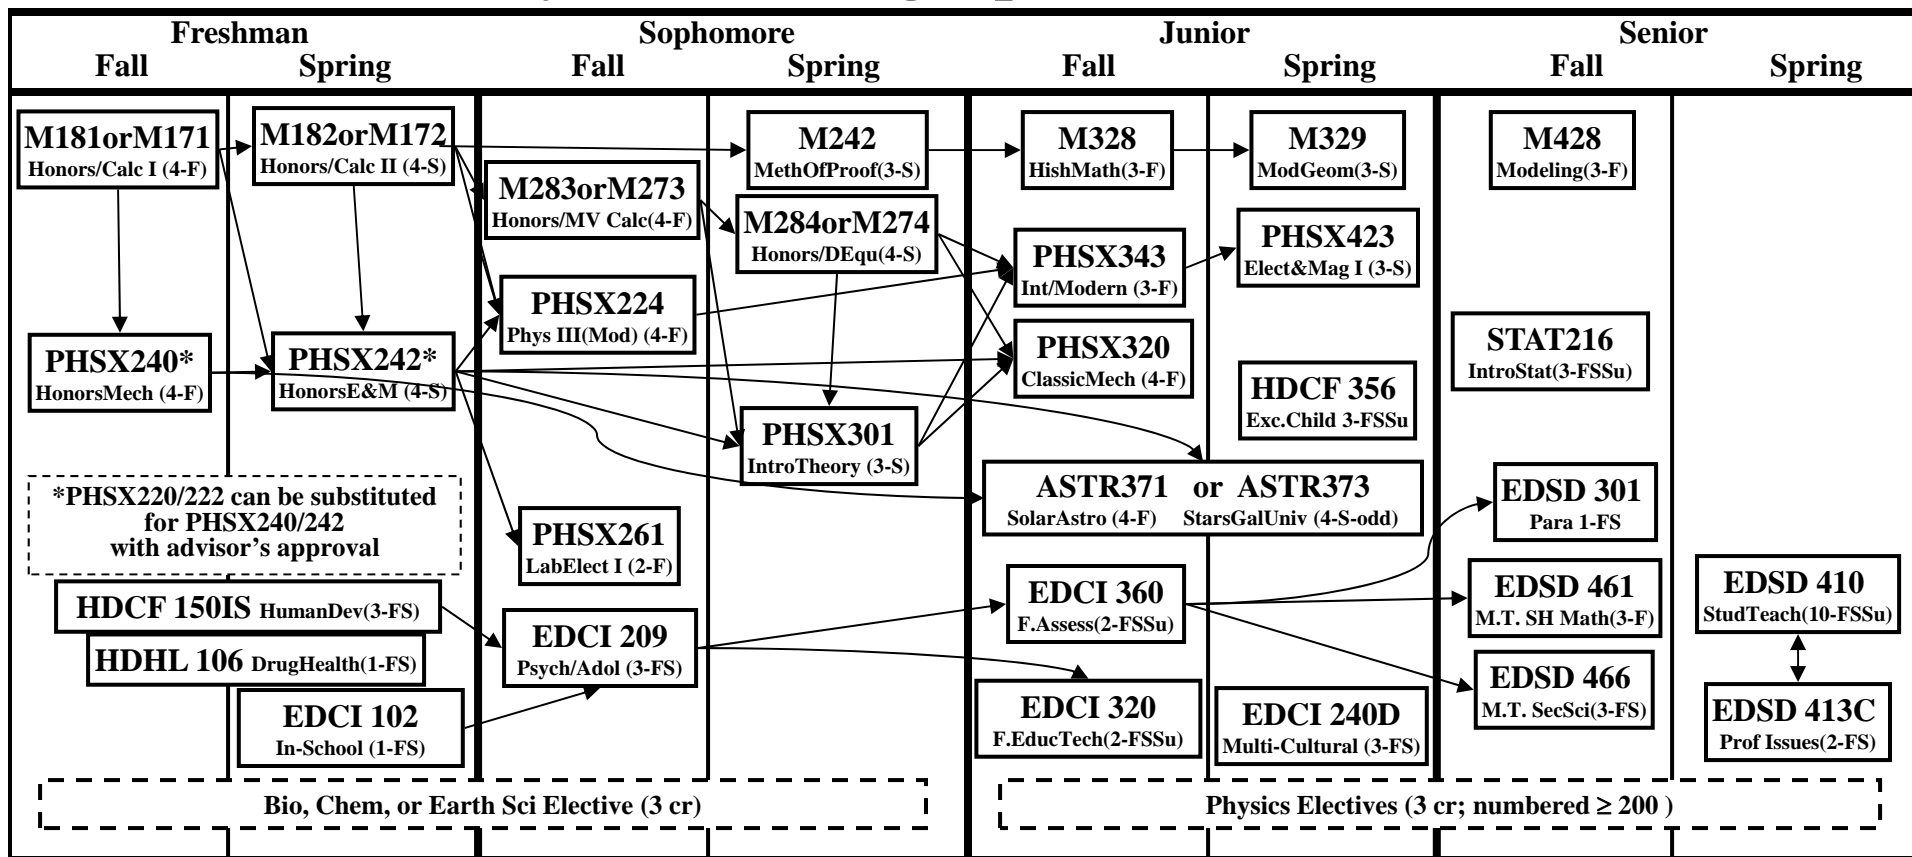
| Freshman Fall | Freshman Spring | Sophomore Fall | Sophomore Spring | Junior Fall | Junior Spring | Senior Fall | Senior Spring |
|---|---|---|---|---|---|---|---|

M181orM171 Honors/Calc I (4-F)

M182orM172 Honors/Calc II (4-S)

M283orM273 Honors/MV Calc(4-F)

M242 MethOfProof(3-S)

M284orM274 Honors/DEqu(4-S)

M328 HishMath(3-F)

M329 ModGeom(3-S)

M428 Modeling(3-F)

PHSX343 Int/Modern (3-F)

PHSX423 Elect&Mag I (3-S)

PHSX224 Phys III(Mod) (4-F)

PHSX240* HonorsMech (4-F)

PHSX242* HonorsE&M (4-S)

PHSX320 ClassicMech (4-F)

STAT216 IntroStat(3-FSSu)

HDCF 356 Exc.Child 3-FSSu

PHSX301 IntroTheory (3-S)

*PHSX220/222 can be substituted for PHSX240/242 with advisor's approval

ASTR371 or ASTR373 SolarAstro (4-F) StarsGalUniv (4-S-odd)

EDSD 301 Para 1-FS

PHSX261 LabElect I (2-F)

HDCF 150IS HumanDev(3-FS)

EDCI 360 F.Assess(2-FSSu)

EDSD 461 M.T. SH Math(3-F)

EDSD 410 StudTeach(10-FSSu)

EDCI 209 Psych/Adol (3-FS)

HDHL 106 DrugHealth(1-FS)

EDSD 466 M.T. SecSci(3-FS)

EDCI 102 In-School (1-FS)

EDCI 320 F.EducTech(2-FSSu)

EDCI 240D Multi-Cultural (3-FS)

EDSD 413C Prof Issues(2-FS)

Bio, Chem, or Earth Sci Elective (3 cr)

Physics Electives (3 cr; numbered ≥ 200 )